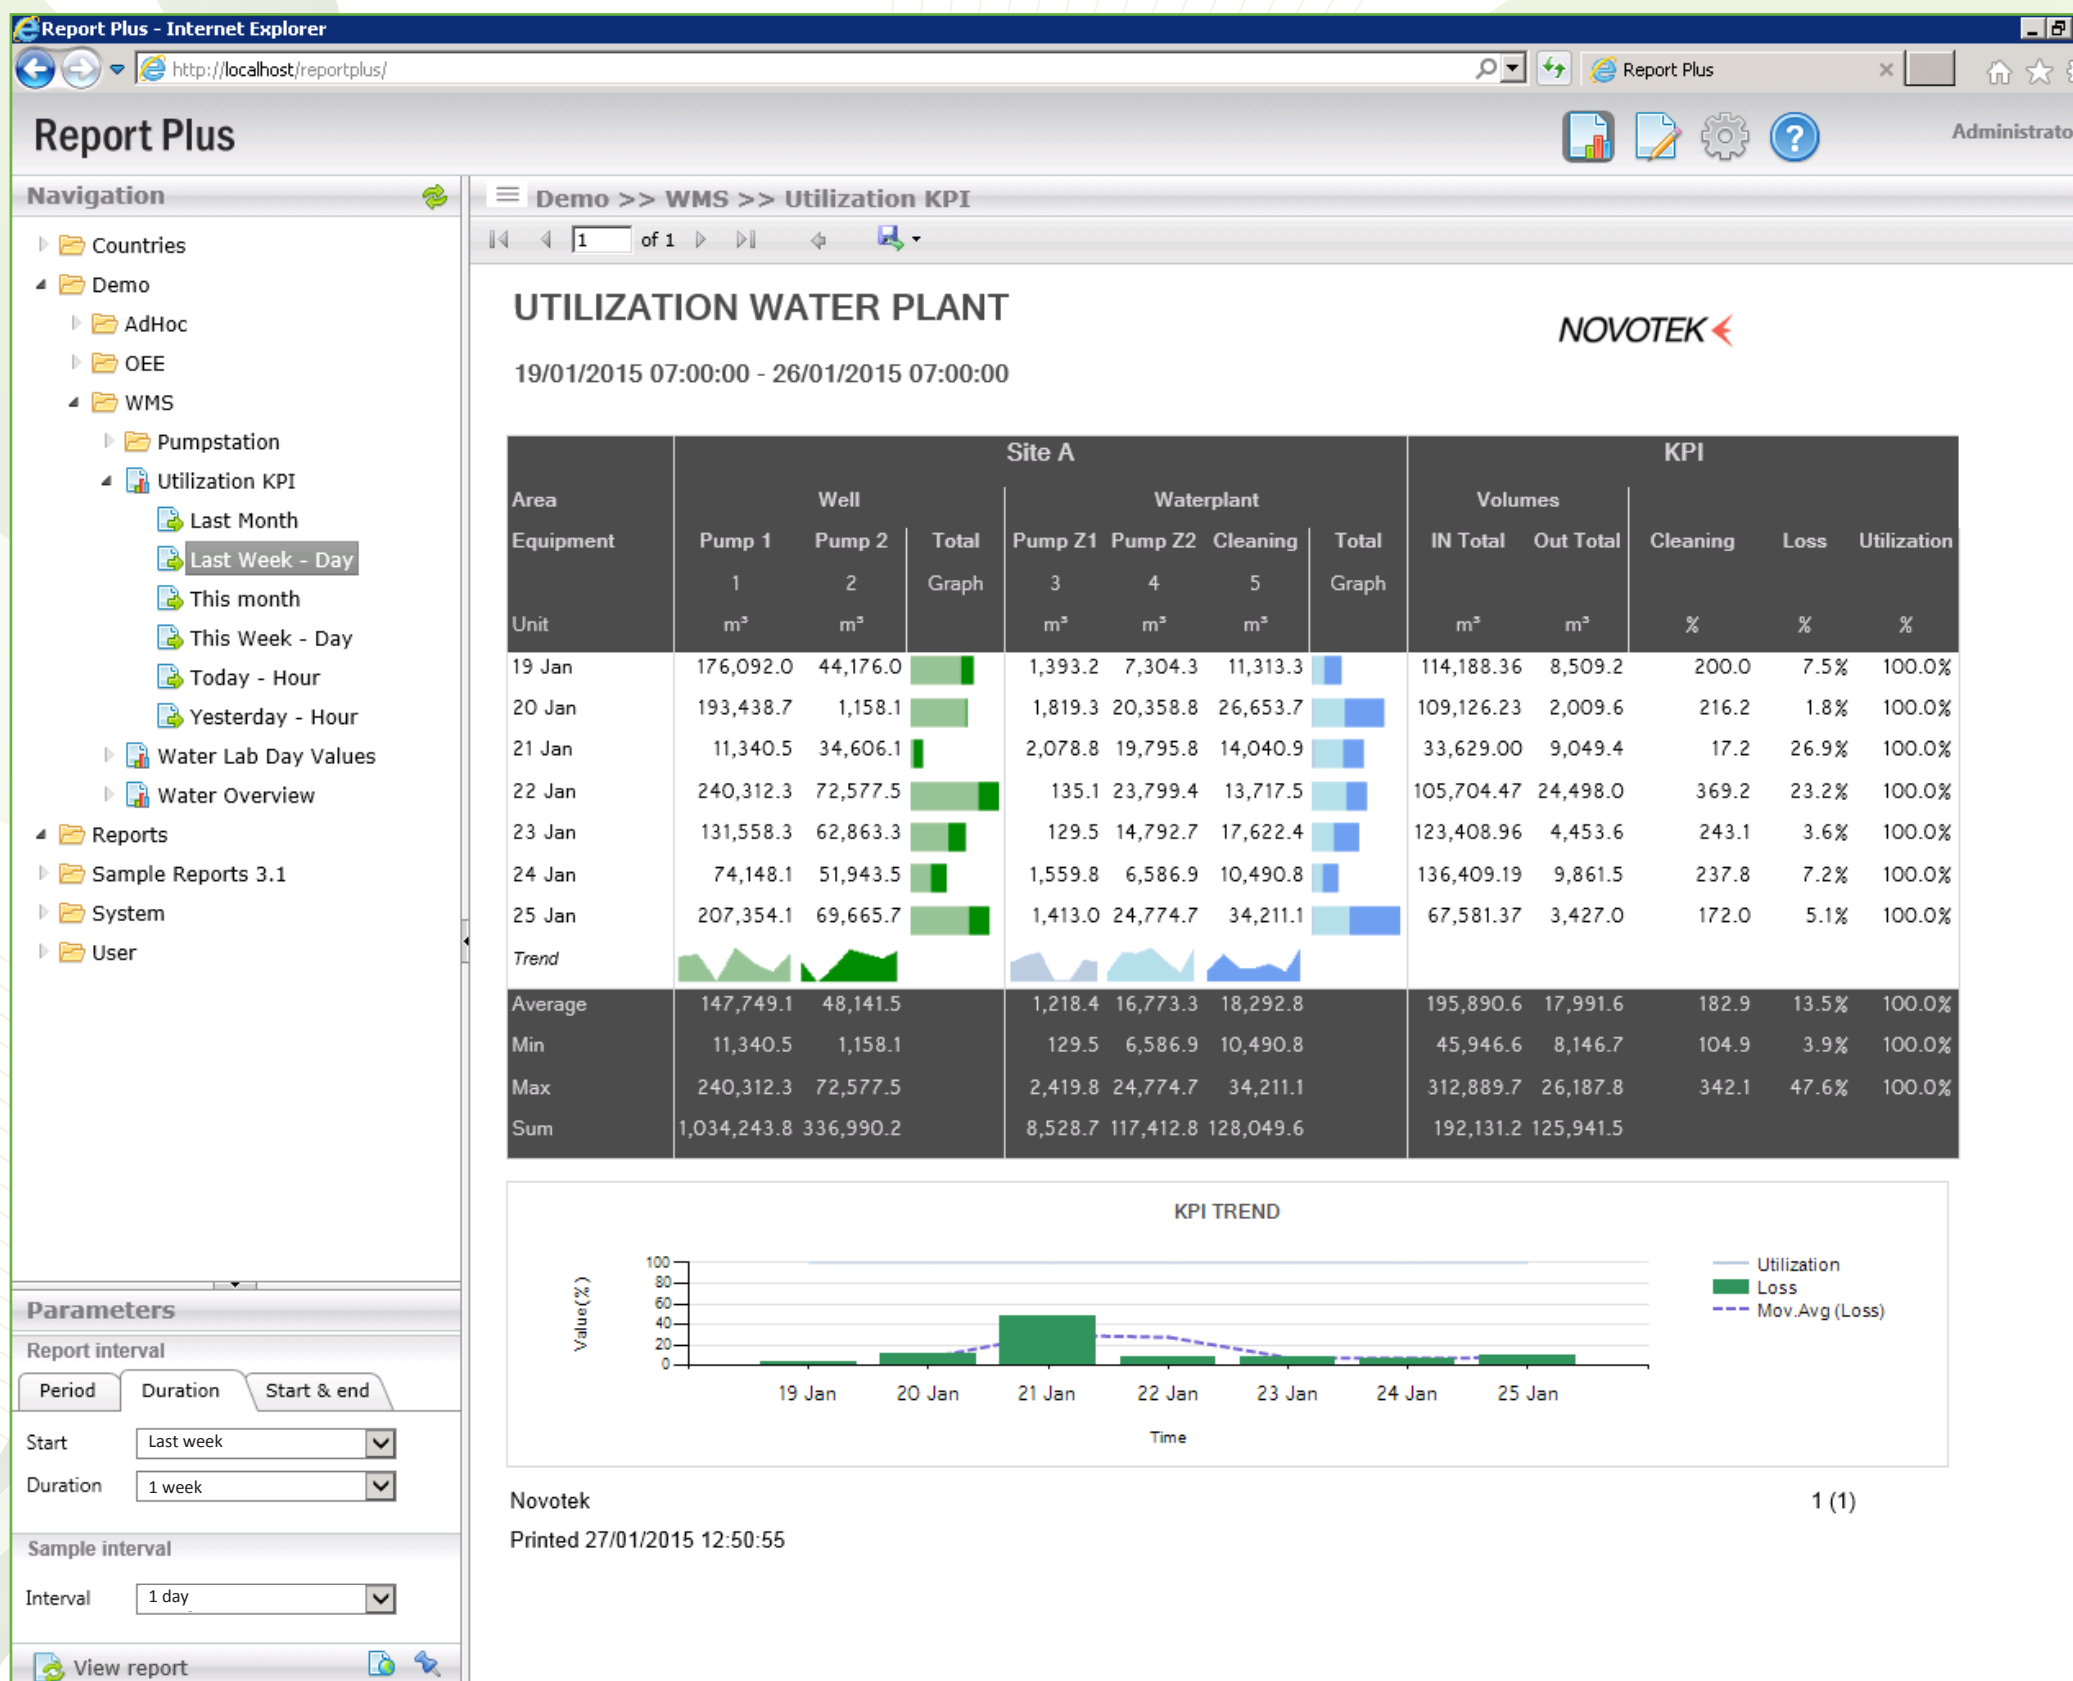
Report Plus - Internet Explorer

http://localhost/reportplus/

Report Plus

Report Plus

Administrato

Navigation

Countries
Demo
AdHoc
OEE
WMS
Pumpstation
Utilization KPI
Last Month
Last Week - Day
This month
This Week - Day
Today - Hour
Yesterday - Hour
Water Lab Day Values
Water Overview
Reports
Sample Reports 3.1
System
User

Parameters

Report interval

Period | Duration | Start & end

Start: Last week
Duration: 1 week

Sample interval

Interval: 1 day

View report

Demo >> WMS >> Utilization KPI

1 of 1

UTILIZATION WATER PLANT

NOVOTEK

19/01/2015 07:00:00 - 26/01/2015 07:00:00

| Area | Site A Well | | | Waterplant | | | | KPI Volumes | | | | |
|---|---|---|---|---|---|---|---|---|---|---|---|---|
| Equipment | Pump 1 | Pump 2 | Total | Pump Z1 | Pump Z2 | Cleaning | Total | IN Total | Out Total | Cleaning | Loss | Utilization |
| | 1 | 2 | Graph | 3 | 4 | 5 | Graph | | | | | |
| Unit | m³ | m³ | | m³ | m³ | m³ | | m³ | m³ | % | % | % |
| 19 Jan | 176,092.0 | 44,176.0 | | 1,393.2 | 7,304.3 | 11,313.3 | | 114,188.36 | 8,509.2 | 200.0 | 7.5% | 100.0% |
| 20 Jan | 193,438.7 | 1,158.1 | | 1,819.3 | 20,358.8 | 26,653.7 | | 109,126.23 | 2,009.6 | 216.2 | 1.8% | 100.0% |
| 21 Jan | 11,340.5 | 34,606.1 | | 2,078.8 | 19,795.8 | 14,040.9 | | 33,629.00 | 9,049.4 | 17.2 | 26.9% | 100.0% |
| 22 Jan | 240,312.3 | 72,577.5 | | 135.1 | 23,799.4 | 13,717.5 | | 105,704.47 | 24,498.0 | 369.2 | 23.2% | 100.0% |
| 23 Jan | 131,558.3 | 62,863.3 | | 129.5 | 14,792.7 | 17,622.4 | | 123,408.96 | 4,453.6 | 243.1 | 3.6% | 100.0% |
| 24 Jan | 74,148.1 | 51,943.5 | | 1,559.8 | 6,586.9 | 10,490.8 | | 136,409.19 | 9,861.5 | 237.8 | 7.2% | 100.0% |
| 25 Jan | 207,354.1 | 69,665.7 | | 1,413.0 | 24,774.7 | 34,211.1 | | 67,581.37 | 3,427.0 | 172.0 | 5.1% | 100.0% |
| Trend | | | | | | | | | | | | |
| Average | 147,749.1 | 48,141.5 | | 1,218.4 | 16,773.3 | 18,292.8 | | 195,890.6 | 17,991.6 | 182.9 | 13.5% | 100.0% |
| Min | 11,340.5 | 1,158.1 | | 129.5 | 6,586.9 | 10,490.8 | | 45,946.6 | 8,146.7 | 104.9 | 3.9% | 100.0% |
| Max | 240,312.3 | 72,577.5 | | 2,419.8 | 24,774.7 | 34,211.1 | | 312,889.7 | 26,187.8 | 342.1 | 47.6% | 100.0% |
| Sum | 1,034,243.8 | 336,990.2 | | 8,528.7 | 117,412.8 | 128,049.6 | | 192,131.2 | 125,941.5 | | | |

KPI TREND

Value(%)
100
80
60
40
20
0
19 Jan 20 Jan 21 Jan 22 Jan 23 Jan 24 Jan 25 Jan
Time

Utilization
Loss
Mov.Avg (Loss)

Novotek
1 (1)
Printed 27/01/2015 12:50:55